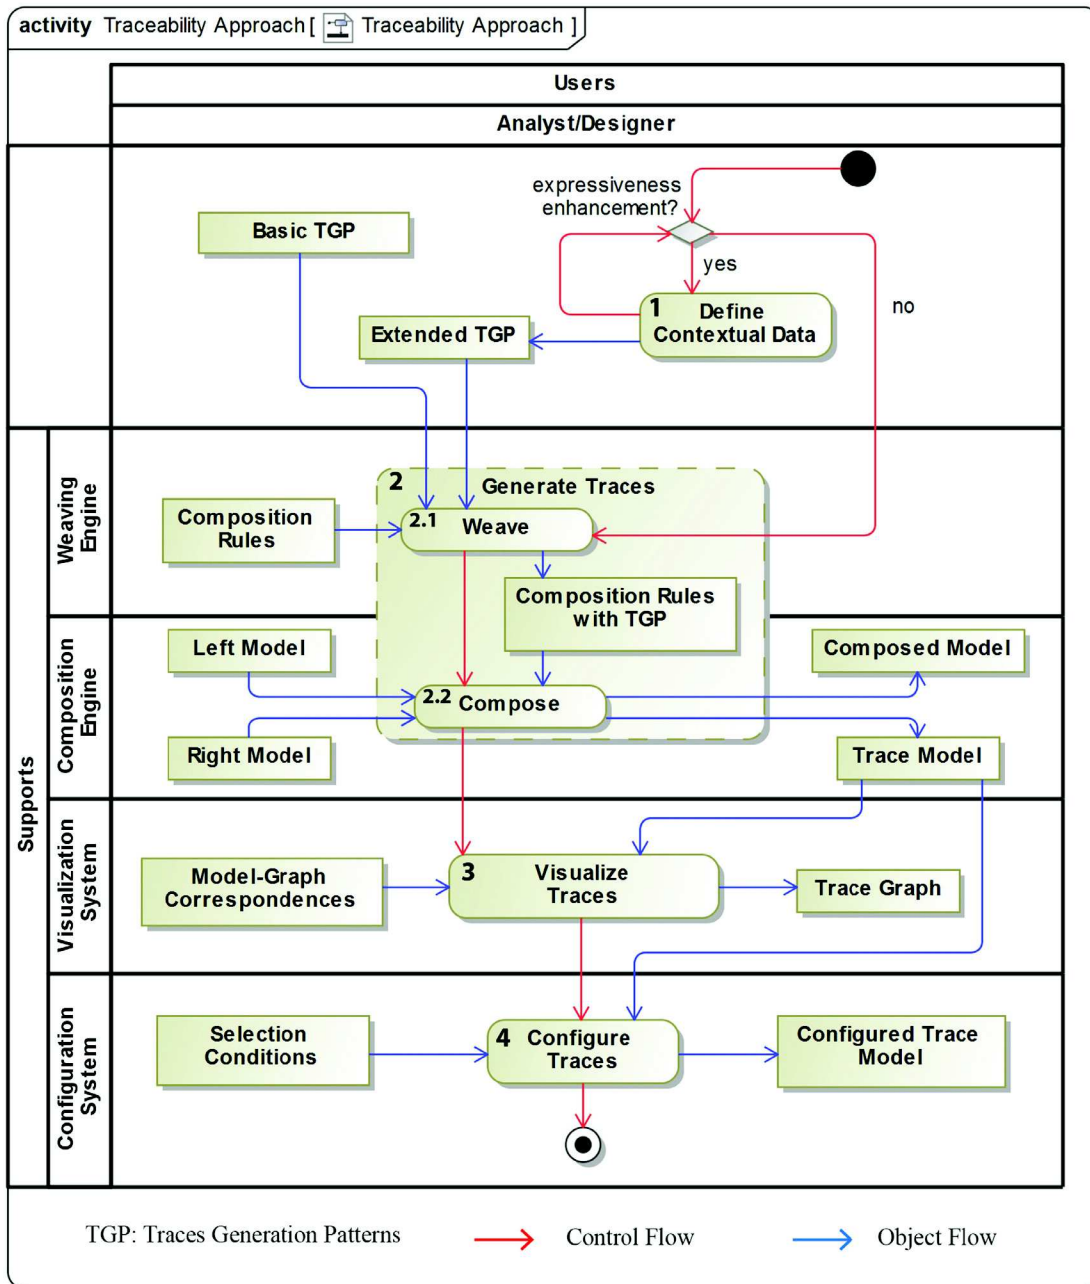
activity Traceability Approach [ Traceability Approach ]

Users

Analyst/Designer

expressiveness enhancement?

yes

no

Basic TGP

Extended TGP

1 Define Contextual Data

Supports

Weaving Engine

Composition Rules

2 Generate Traces

2.1 Weave

Composition Rules with TGP

Composition Engine

Left Model

Composed Model

2.2 Compose

Right Model

Trace Model

Visualization System

Model-Graph Correspondences

3 Visualize Traces

Trace Graph

Configuration System

Selection Conditions

4 Configure Traces

Configured Trace Model

TGP: Traces Generation Patterns

Control Flow

Object Flow